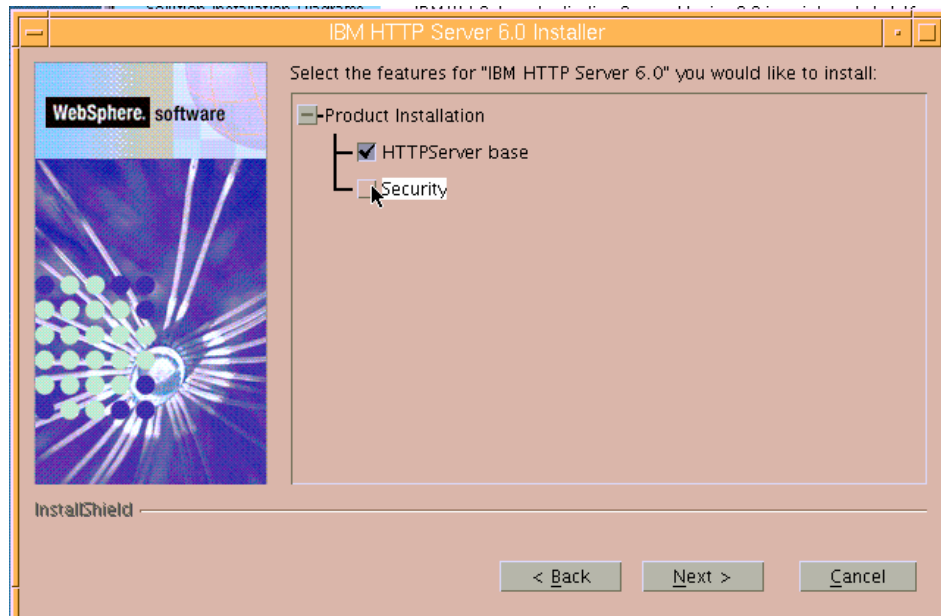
IBM HTTP Server 6.0 Installer

WebSphere. software

Select the features for "IBM HTTP Server 6.0" you would like to install:

Product Installation

HTTPServer base

Security

InstallShield

< Back

Next >

Cancel